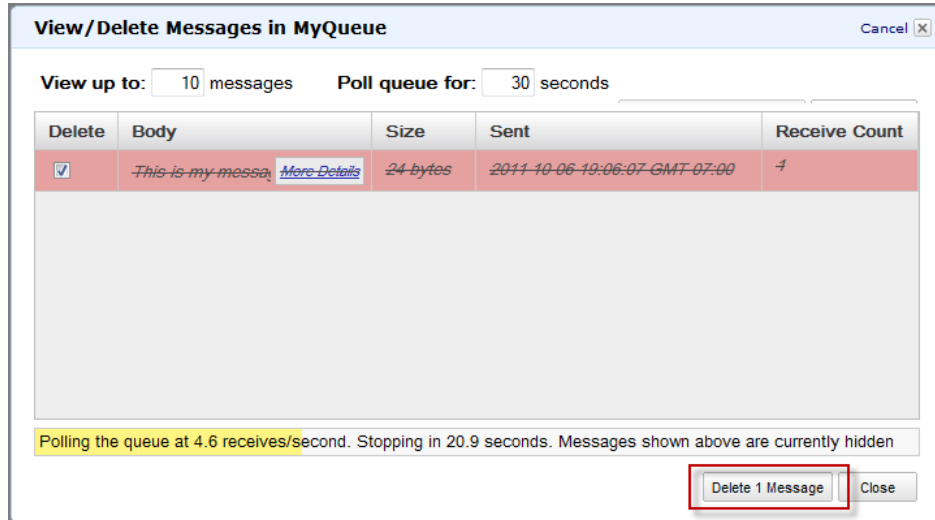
View/Delete Messages in MyQueue

Cancel

View up to: 10 messages Poll queue for: 30 seconds

| Delete | Body | Size | Sent | Receive Count |
|---|---|---|---|---|
| ☑ | ~~This is my messa~~ More Details | ~~24 bytes~~ | ~~2011-10-06 19:06:07 GMT-07:00~~ | ~~4~~ |

Polling the queue at 4.6 receives/second. Stopping in 20.9 seconds. Messages shown above are currently hidden

Delete 1 Message Close